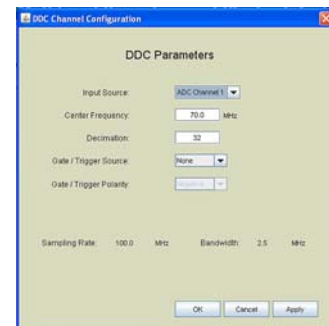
DDC Channel Configuration

DDC Parameters

Input Source: ADC Channel 1

Center Frequency: 70.0 MHz

Decimation: 32

Gate / Trigger Source: None

Gate / Trigger Polarity: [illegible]

Sampling Rate: 100.0 MHz Bandwidth: 2.5 MHz

OK Cancel Apply